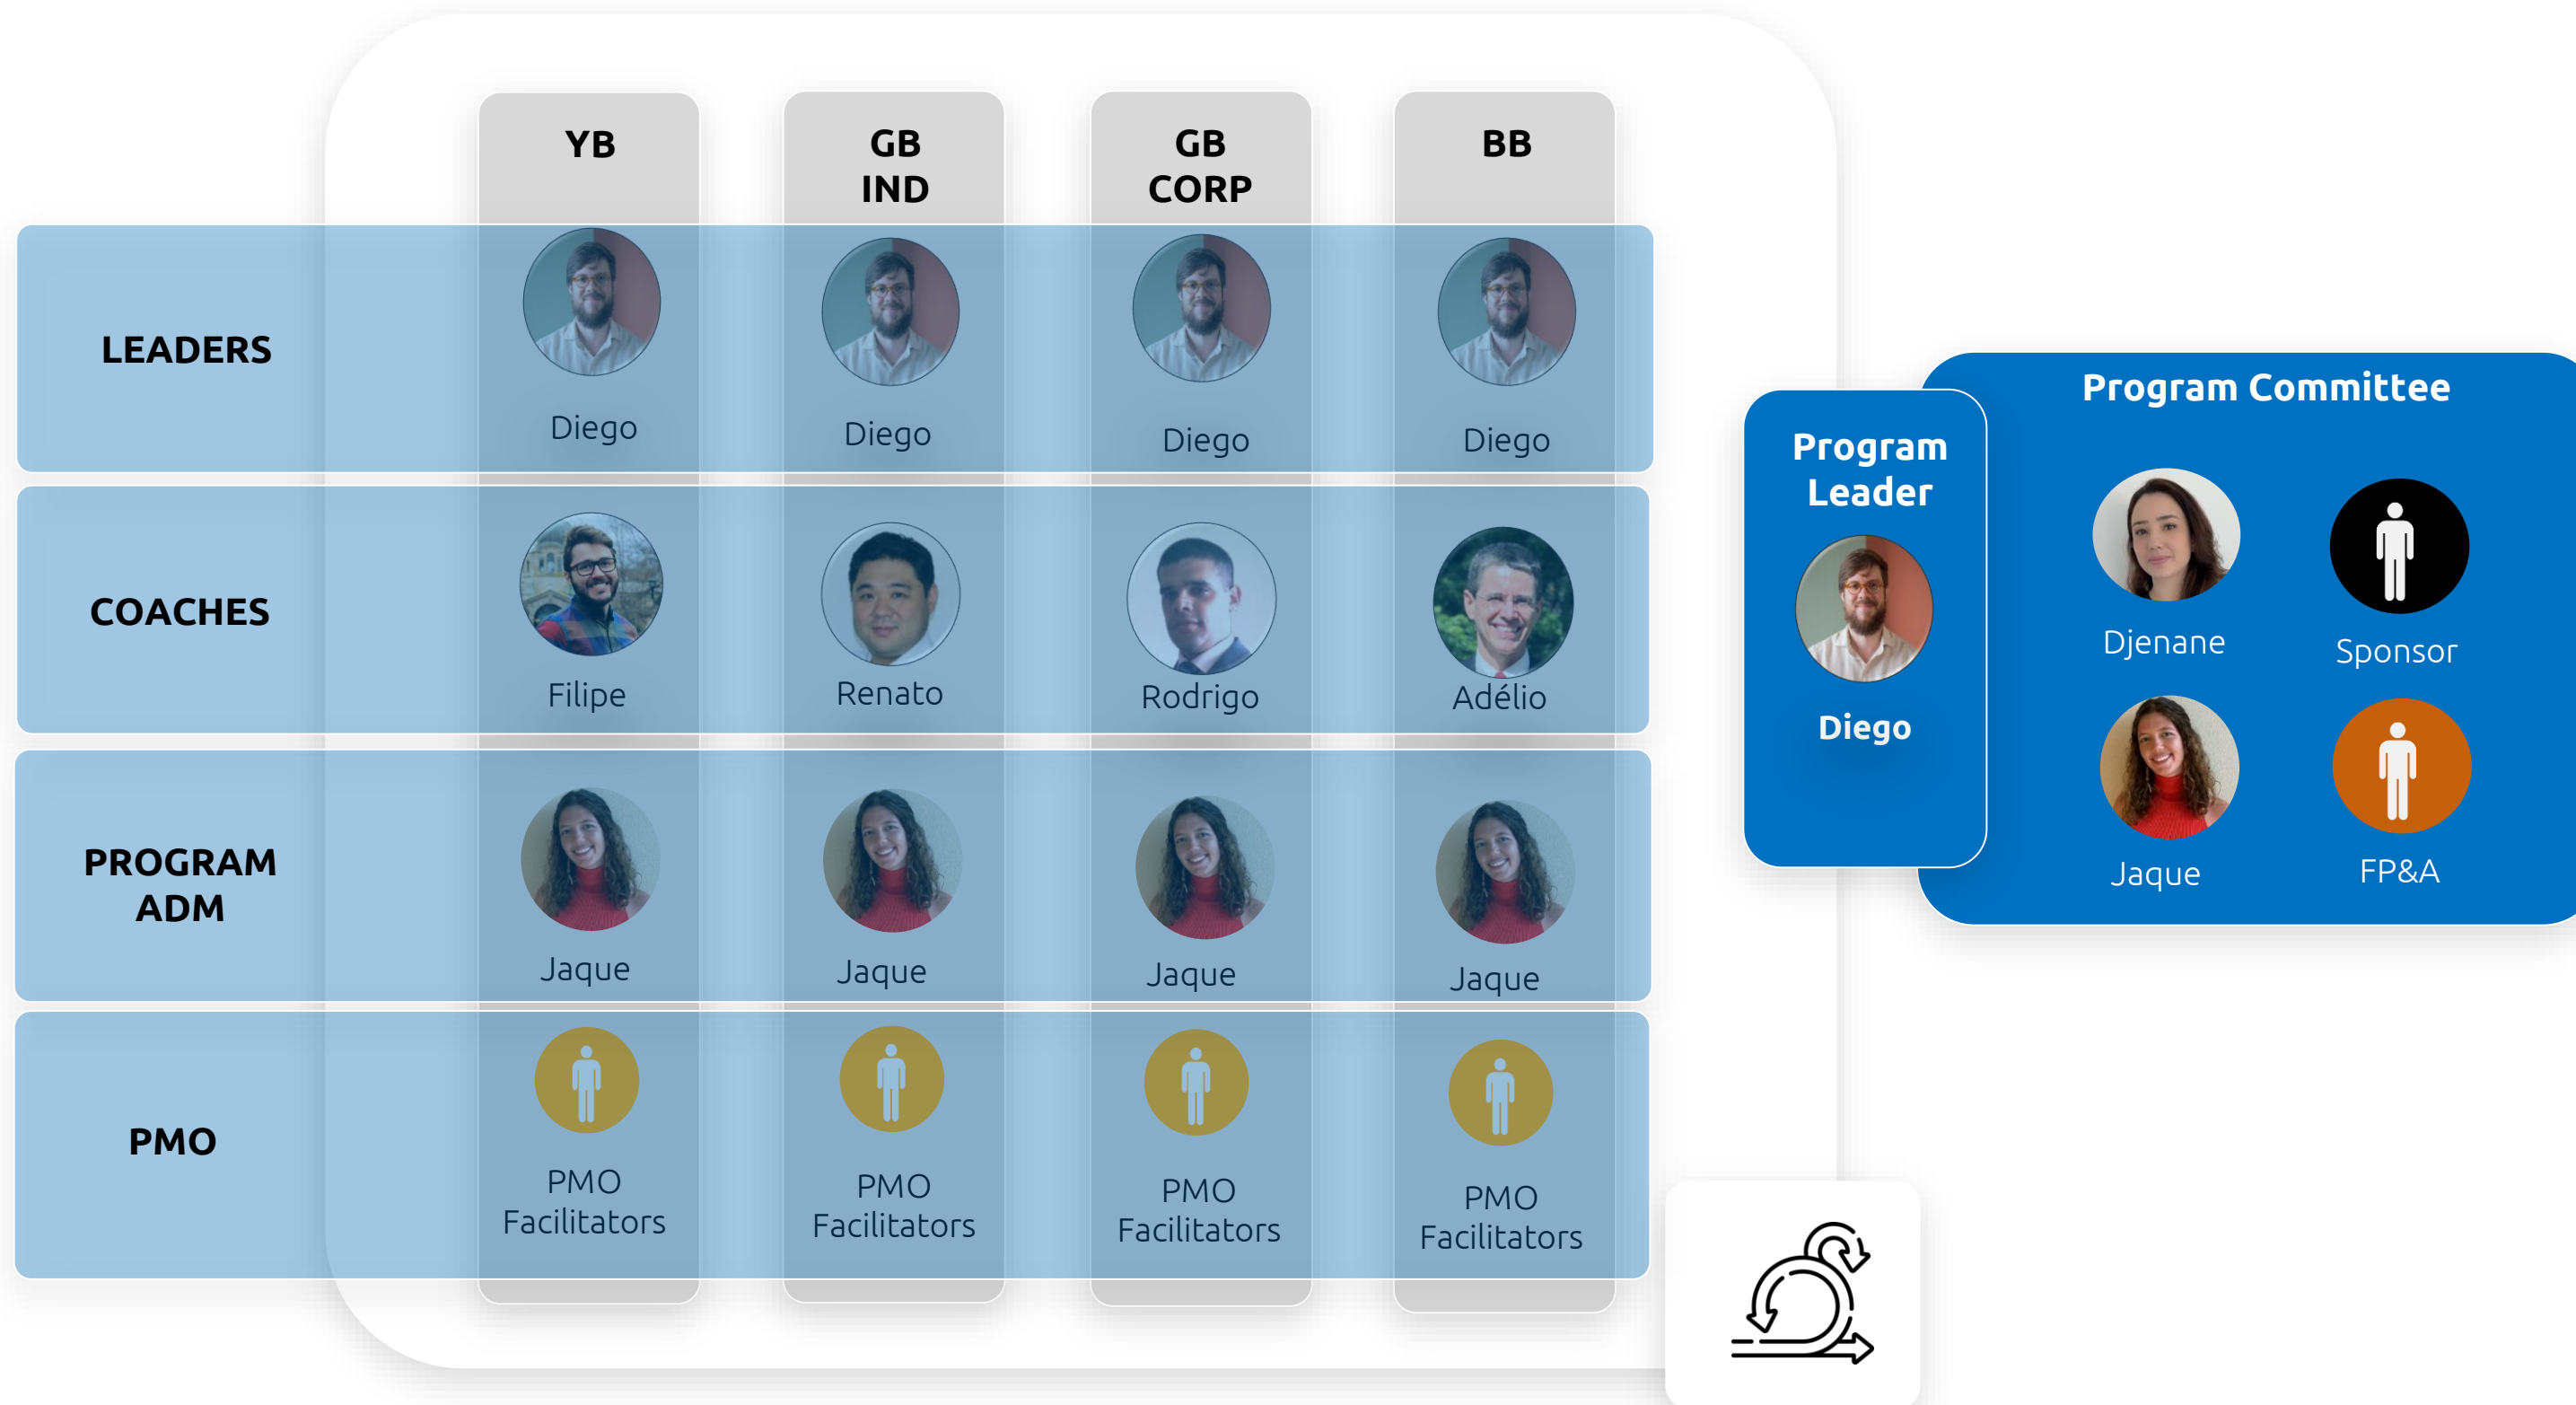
|  | YB | GB IND | GB CORP | BB |
|---|---|---|---|---|
| LEADERS | Diego | Diego | Diego | Diego |
| COACHES | Filipe | Renato | Rodrigo | Adélio |
| PROGRAM ADM | Jaque | Jaque | Jaque | Jaque |
| PMO | PMO Facilitators | PMO Facilitators | PMO Facilitators | PMO Facilitators |

Program Leader

Diego

Program Committee

Djenane

Sponsor

Jaque

FP&A